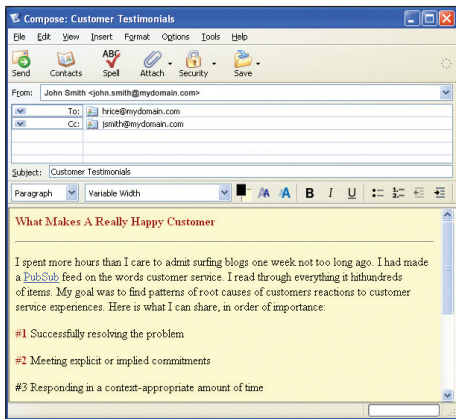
Compose: Customer Testimonials

File Edit View Insert Format Options Tools Help

Send Contacts Spell Attach Security Save

From: John Smith <john.smith@mydomain.com>

To: hrice@mydomain.com

Cc: jsmith@mydomain.com

Subject: Customer Testimonials

Paragraph Variable Width

What Makes A Really Happy Customer

I spent more hours than I care to admit surfing blogs one week not too long ago. I had made a PubSub feed on the words customer service. I read through everything it hithundreds of items. My goal was to find patterns of root causes of customers reactions to customer service experiences. Here is what I can share, in order of importance:

#1 Successfully resolving the problem

#2 Meeting explicit or implied commitments

#3 Responding in a context-appropriate amount of time